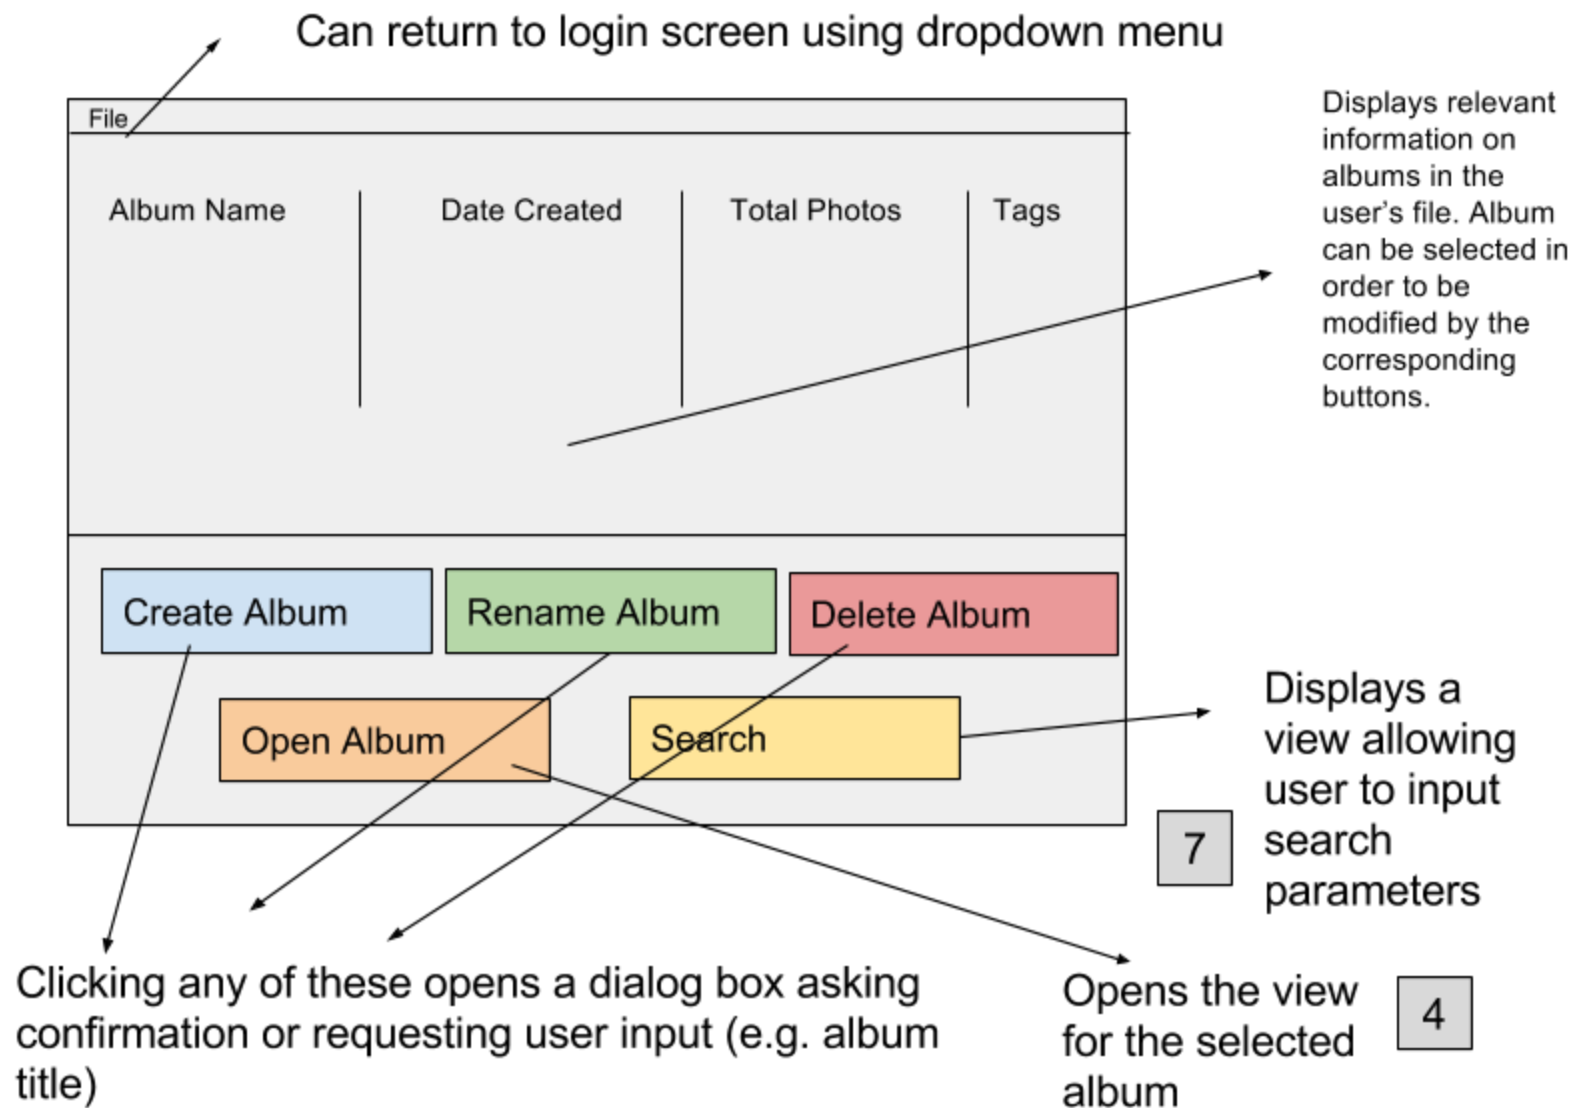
Can return to login screen using dropdown menu

File

| Album Name | Date Created | Total Photos | Tags |
|---|---|---|---|

Displays relevant information on albums in the user's file. Album can be selected in order to be modified by the corresponding buttons.

Create Album

Rename Album

Delete Album

Open Album

Search

Displays a view allowing user to input search parameters

7

Clicking any of these opens a dialog box asking confirmation or requesting user input (e.g. album title)

Opens the view for the selected album

4